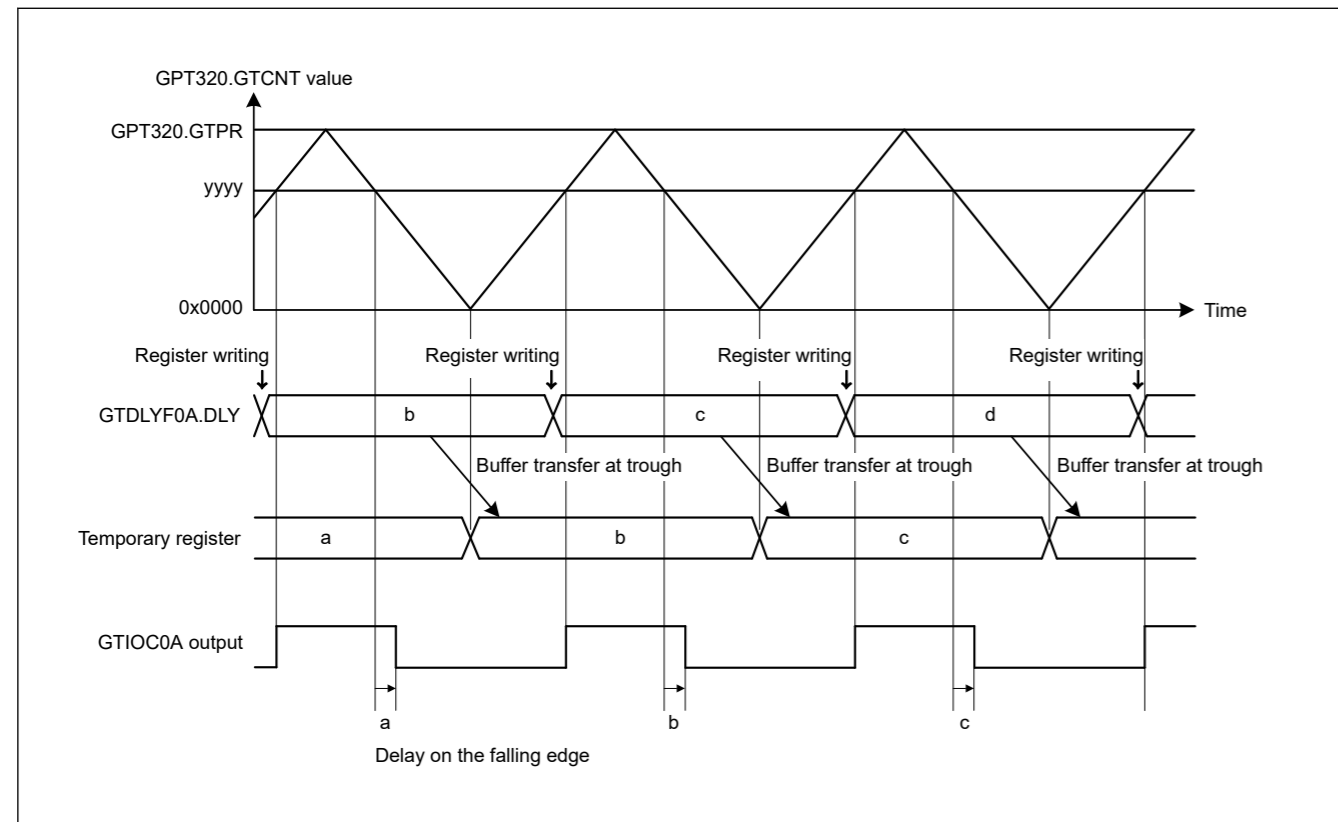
GPT320.GTCNT value

GPT320.GTPR

yyyy

0x0000

Time

Register writing

Register writing

Register writing

Register writing

GTDLYF0A.DLY

b

c

d

Buffer transfer at trough

Buffer transfer at trough

Buffer transfer at trough

Temporary register

a

b

c

GTIOC0A output

a

b

c

Delay on the falling edge